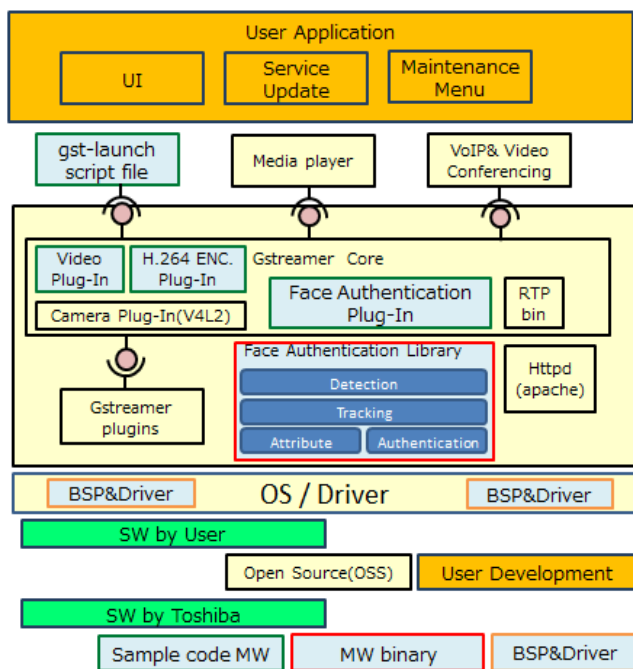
User Application

UI

Service Update

Maintenance Menu

gst-launch script file

Media player

VoIP& Video Conferencing

Video Plug-In

H.264 ENC. Plug-In

Gstreamer Core

Camera Plug-In(V4L2)

Face Authentication Plug-In

RTP bin

Gstreamer plugins

Face Authentication Library

Detection

Tracking

Attribute

Authentication

Httpd (apache)

BSP&Driver

OS / Driver

BSP&Driver

SW by User

Open Source(OSS)

User Development

SW by Toshiba

Sample code MW

MW binary

BSP&Driver